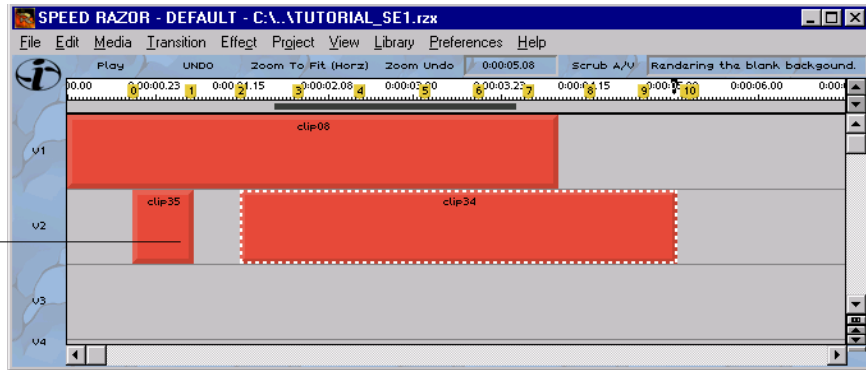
SPEED RAZOR - DEFAULT - C:\..\TUTORIAL_SE1.rzx

File Edit Media Transition Effect Project View Library Preferences Help

Play UNDO Zoom To Fit (Horz) Zoom Undo 0:00:05.08 Scrub A/V Rendering the blank backgound.

0:00.00 0 0:00:00.23 1 2 0:00:01.15 3 0:00:02.08 4 0:00:03.00 5 6 0:00:03.23 7 0:00:04.15 8 9 0:00:05.00 10 0:00:06.00

V1 clip08

V2 clip35 clip34

V3

V4